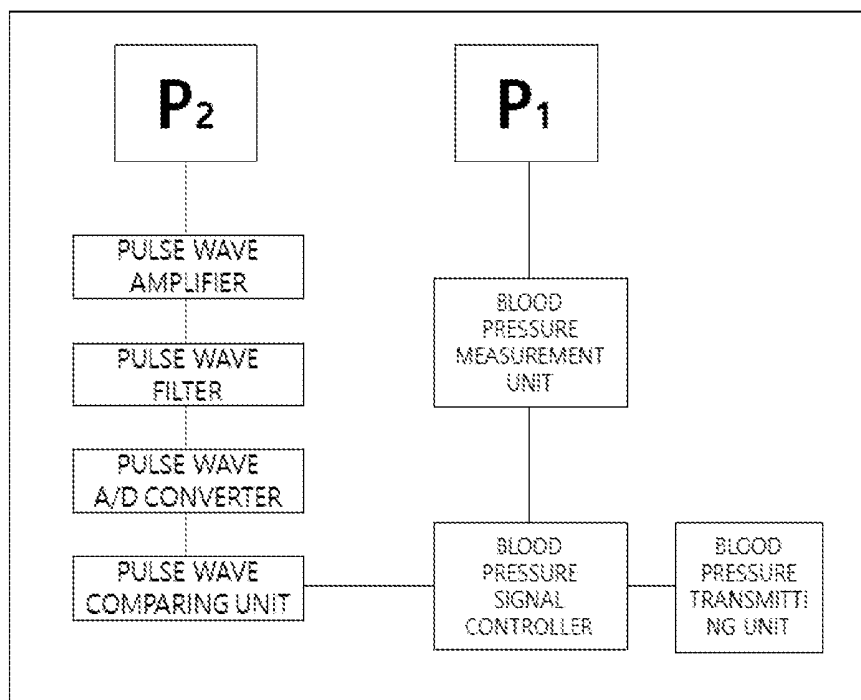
$P_2$

$P_1$

PULSE WAVE AMPLIFIER

PULSE WAVE FILTER

PULSE WAVE A/D CONVERTER

PULSE WAVE COMPARING UNIT

BLOOD PRESSURE MEASUREMENT UNIT

BLOOD PRESSURE SIGNAL CONTROLLER

BLOOD PRESSURE TRANSMITTI NG UNIT